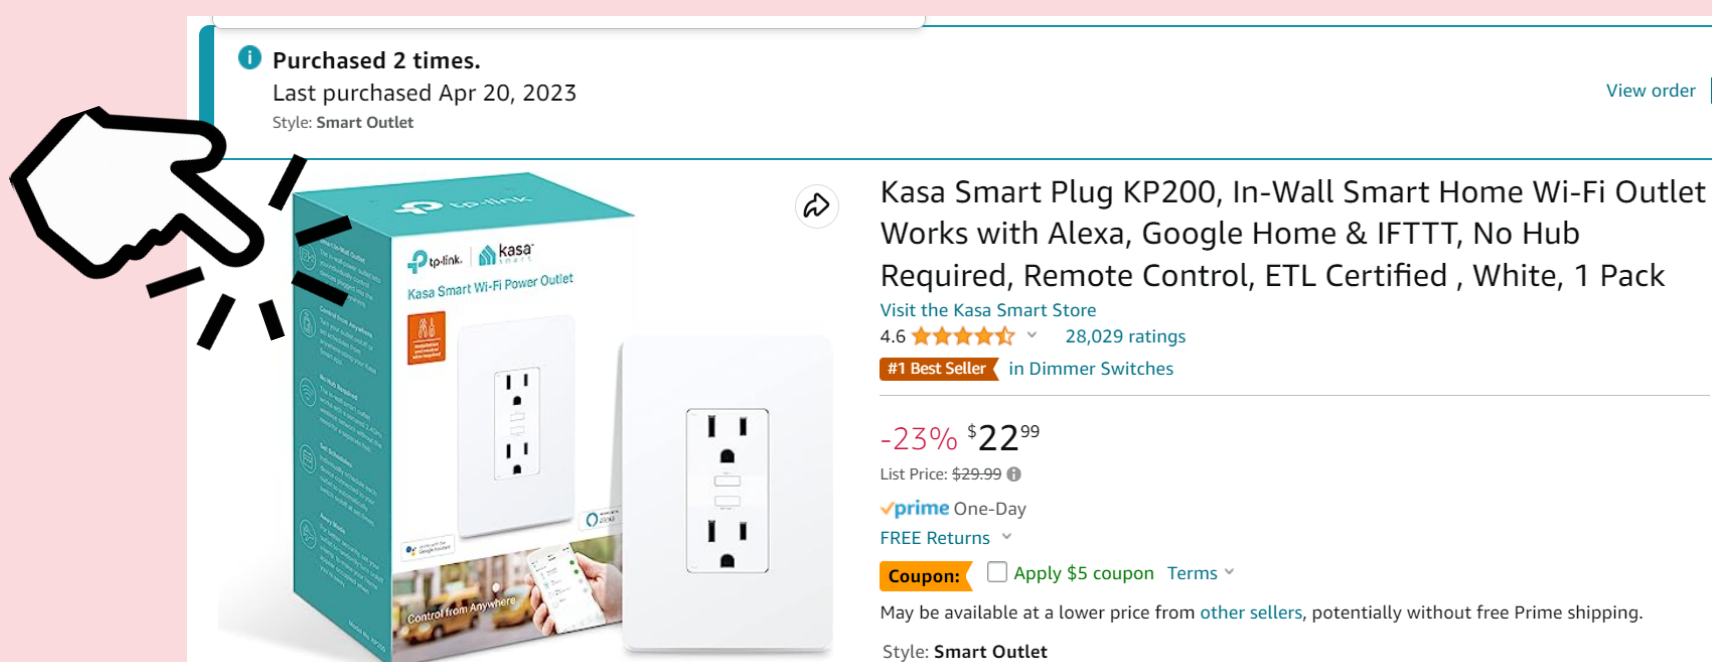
Purchased 2 times.
Last purchased Apr 20, 2023
Style: Smart Outlet

View order

tp-link

tp-link | kasa

Kasa Smart Wi-Fi Power Outlet

Control from Anywhere

Kasa Smart Plug KP200, In-Wall Smart Home Wi-Fi Outlet Works with Alexa, Google Home & IFTTT, No Hub Required, Remote Control, ETL Certified , White, 1 Pack

Visit the Kasa Smart Store

4.6 28,029 ratings

#1 Best Seller in Dimmer Switches

-23% $22^{99}

List Price: $29.99

prime One-Day

FREE Returns

Coupon: Apply $5 coupon Terms

May be available at a lower price from other sellers, potentially without free Prime shipping.

Style: Smart Outlet